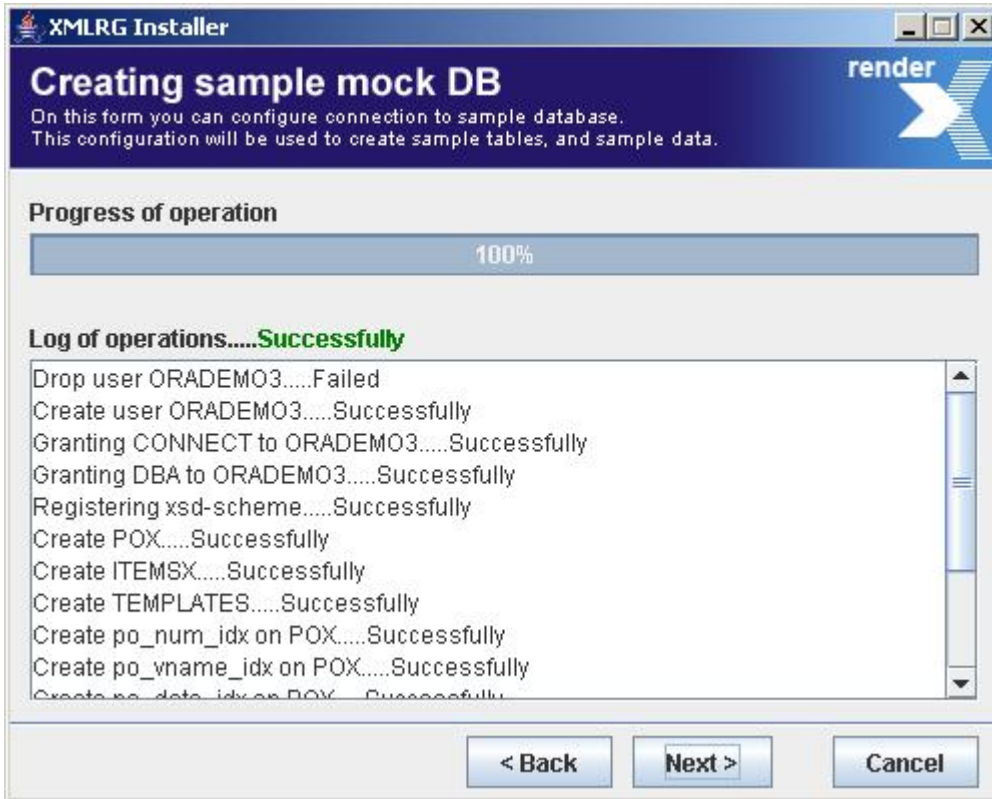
XMLRG Installer

Creating sample mock DB
On this form you can configure connection to sample database.
This configuration will be used to create sample tables, and sample data.

render X

Progress of operation

100%

Log of operations.....Successfully

Drop user ORADEMO3.....Failed
Create user ORADEMO3.....Successfully
Granting CONNECT to ORADEMO3.....Successfully
Granting DBA to ORADEMO3.....Successfully
Registering xsd-scheme.....Successfully
Create POX.....Successfully
Create ITEMSX.....Successfully
Create TEMPLATES.....Successfully
Create po_num_idx on POX.....Successfully
Create po_vname_idx on POX.....Successfully
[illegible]

< Back
Next >
Cancel